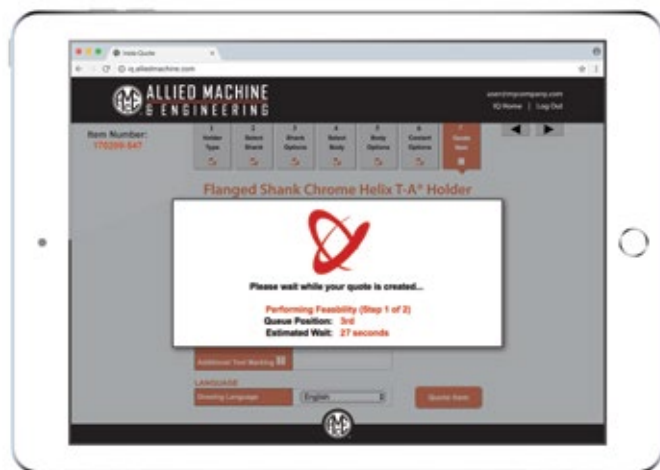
Hole Quote
iq.alliedmachine.com

ALLIED MACHINE & ENGINEERING

user@mycompany.com
IQ Home | Log Out

Item Number:
170299-547

| 1 Holder Type | 2 Select Shank | 3 Shank Options | 4 Select Body | 5 Body Options | 6 Coolant Options | 7 Quote Now |
|---|---|---|---|---|---|---|

Flanged Shank Chrome Helix T-A® Holder

Please wait while your quote is created...

Performing Feasibility (Step 1 of 2)
Queue Position: 3rd
Estimated Wait: 27 seconds

Additional Tool Marking

LANGUAGE
Drawing Language
English
Quote Now